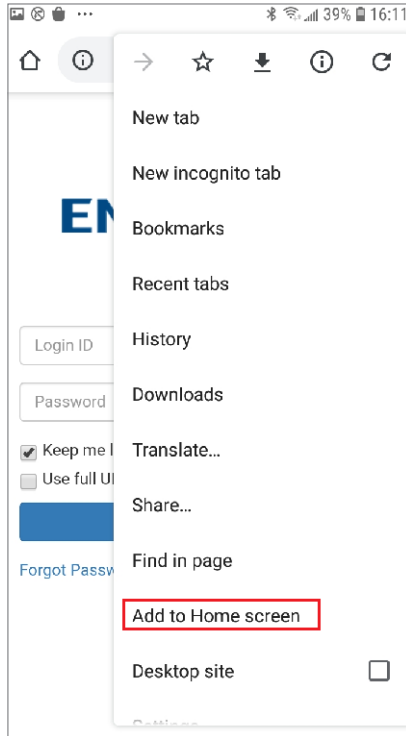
··· 39% 16:11

EN

Login ID

Password

Keep me l

Use full U

Forgot Passw

New tab

New incognito tab

Bookmarks

Recent tabs

History

Downloads

Translate...

Share...

Find in page

Add to Home screen

Desktop site

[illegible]